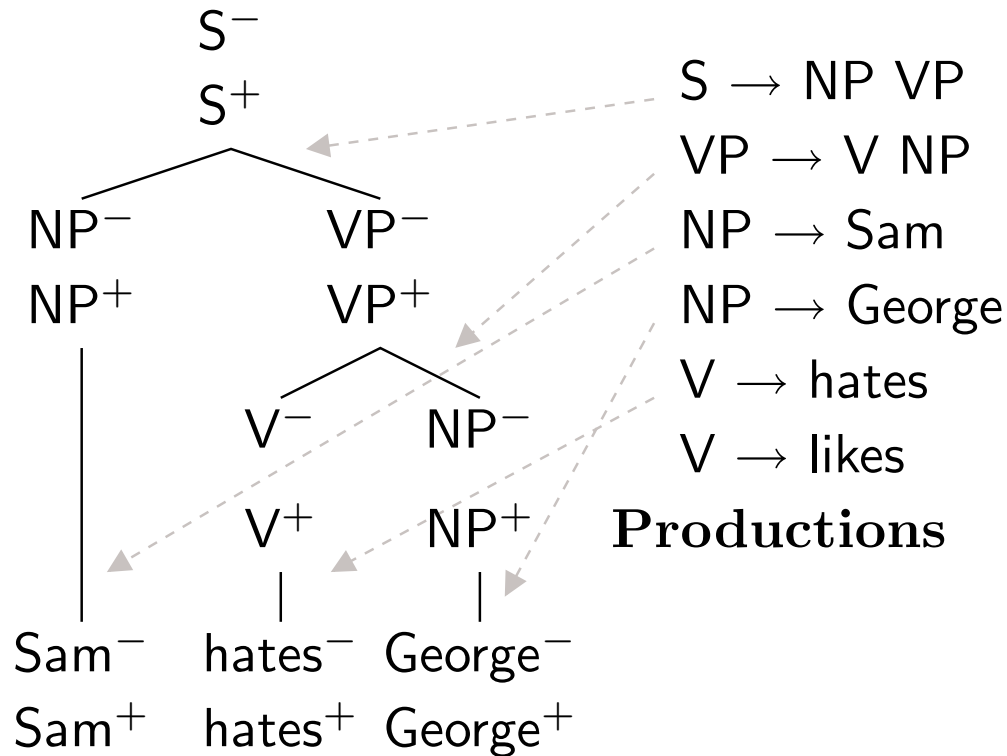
$S^-$

$S^+$

$NP^-$ $VP^-$

$NP^+$ $VP^+$

$V^-$ $NP^-$

$V^+$ $NP^+$

$Sam^-$ $hates^-$ $George^-$

$Sam^+$ $hates^+$ $George^+$

S $\rightarrow$ NP VP
VP $\rightarrow$ V NP
NP $\rightarrow$ Sam
NP $\rightarrow$ George
V $\rightarrow$ hates
V $\rightarrow$ likes

**Productions**